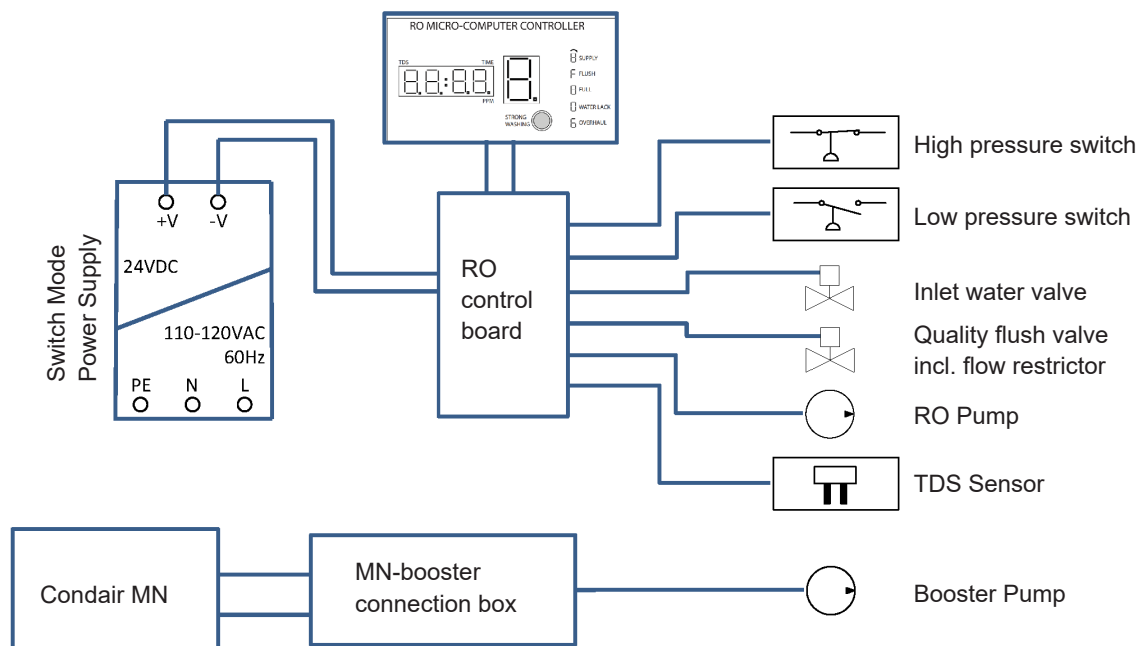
RO MICRO-COMPUTER CONTROLLER
TDS
TIME
88:88
8
PPM
STRONG WASHING
8 SUPPLY
F FLUSH
8 FULL
8 WATER LACK
6 OVERHAUL

Switch Mode Power Supply
+V
-V
24VDC
110-120VAC
60Hz
PE
N
L

RO control board

High pressure switch
Low pressure switch
Inlet water valve
Quality flush valve incl. flow restrictor
RO Pump
TDS Sensor

Condair MN
MN-booster connection box
Booster Pump